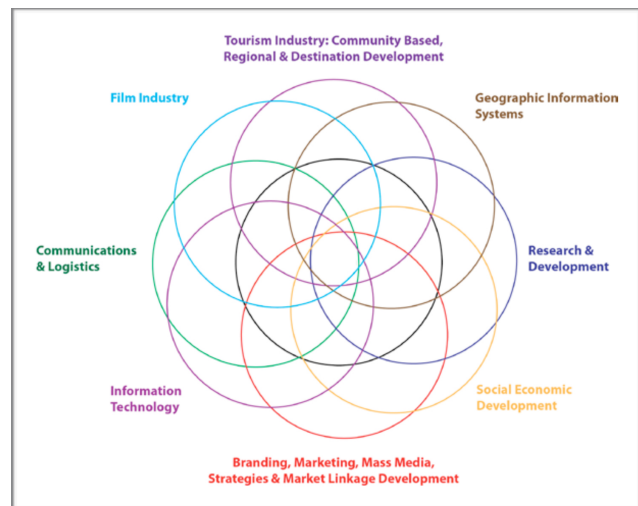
Tourism Industry: Community Based, Regional & Destination Development

Film Industry

Geographic Information Systems

Communications & Logistics

Research & Development

Information Technology

Social Economic Development

Branding, Marketing, Mass Media, Strategies & Market Linkage Development